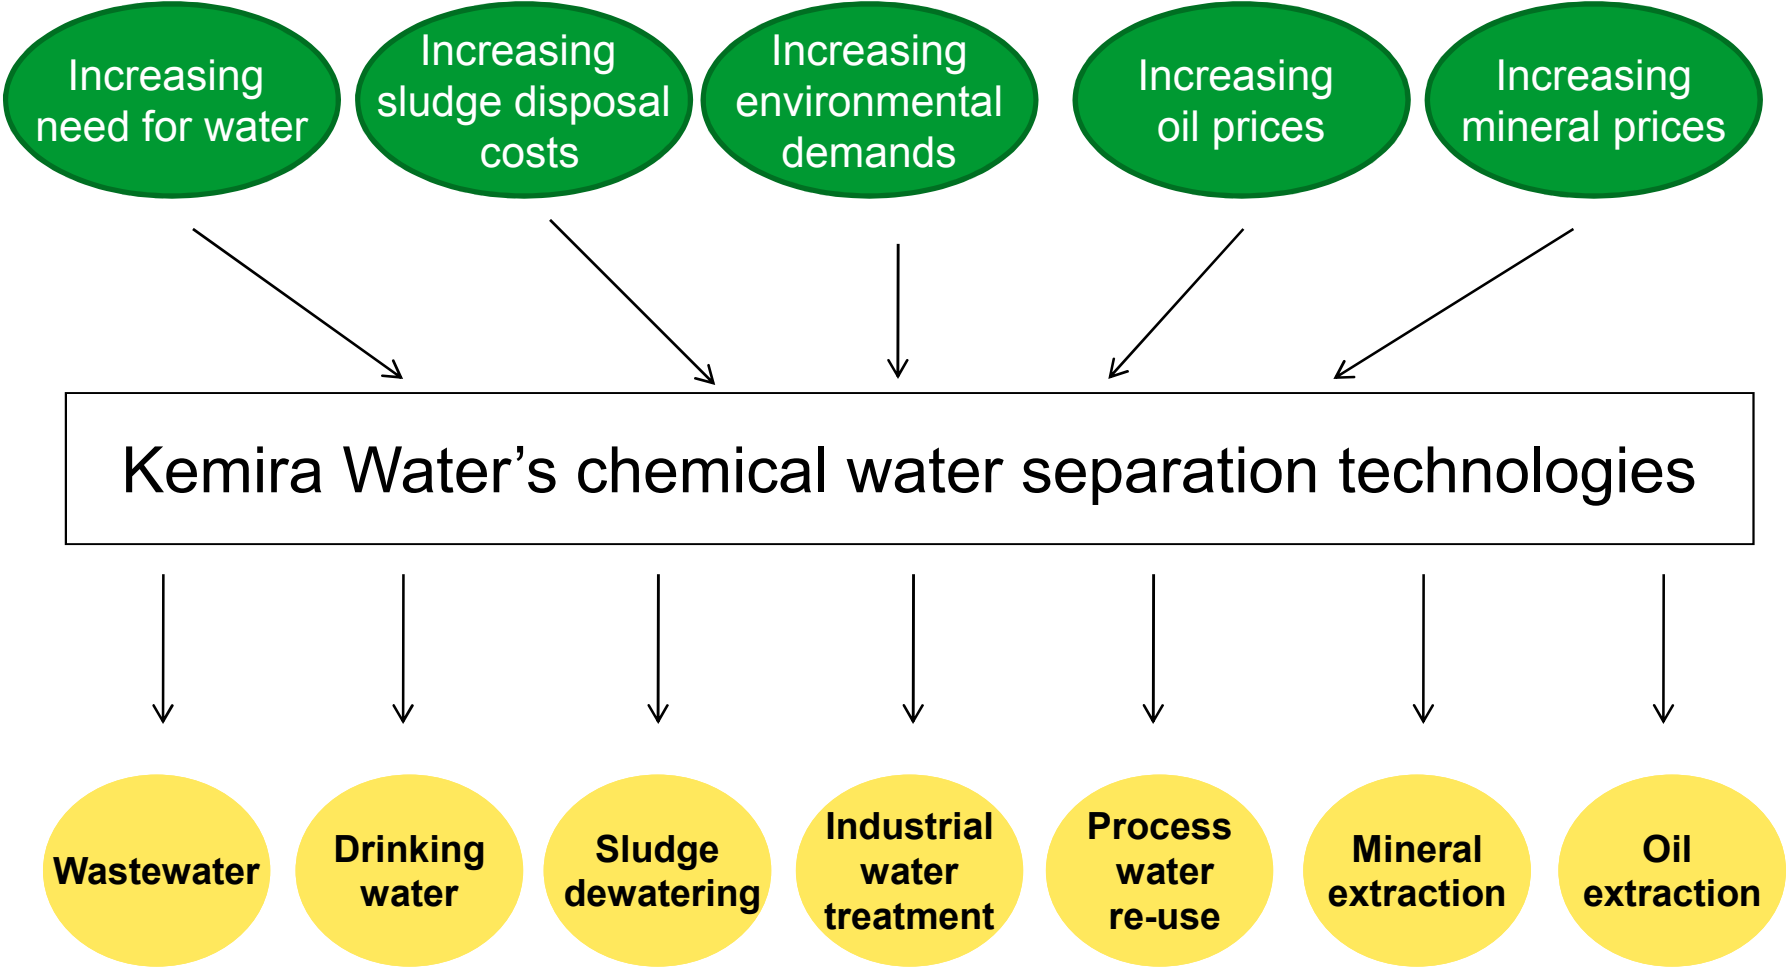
Increasing need for water

Increasing sludge disposal costs

Increasing environmental demands

Increasing oil prices

Increasing mineral prices

Kemira Water’s chemical water separation technologies

Wastewater

Drinking water

Sludge dewatering

Industrial water treatment

Process water re-use

Mineral extraction

Oil extraction